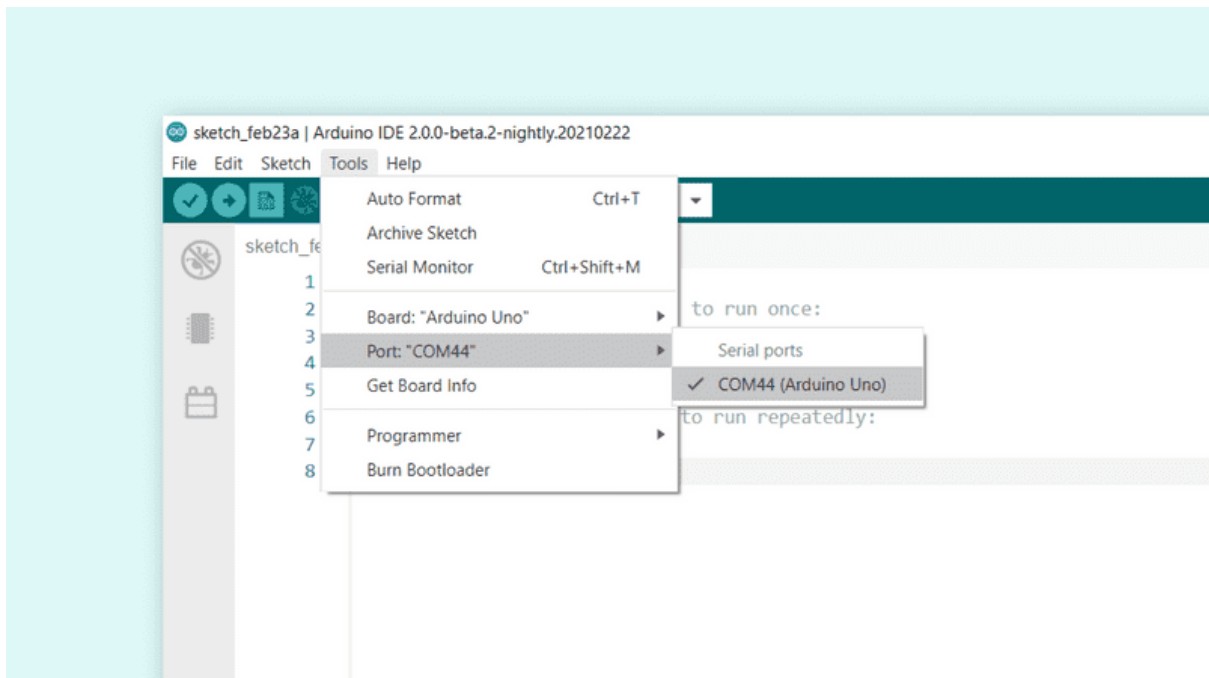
sketch_feb23a | Arduino IDE 2.0.0-beta.2-nightly.20210222

File Edit Sketch Tools Help

sketch_fe

1
2
3
4
5
6
7
8

Auto Format Ctrl+T
Archive Sketch
Serial Monitor Ctrl+Shift+M

Board: "Arduino Uno"
Port: "COM44"
Get Board Info

Programmer
Burn Bootloader

Serial ports
✓ COM44 (Arduino Uno)

to run once:

to run repeatedly: